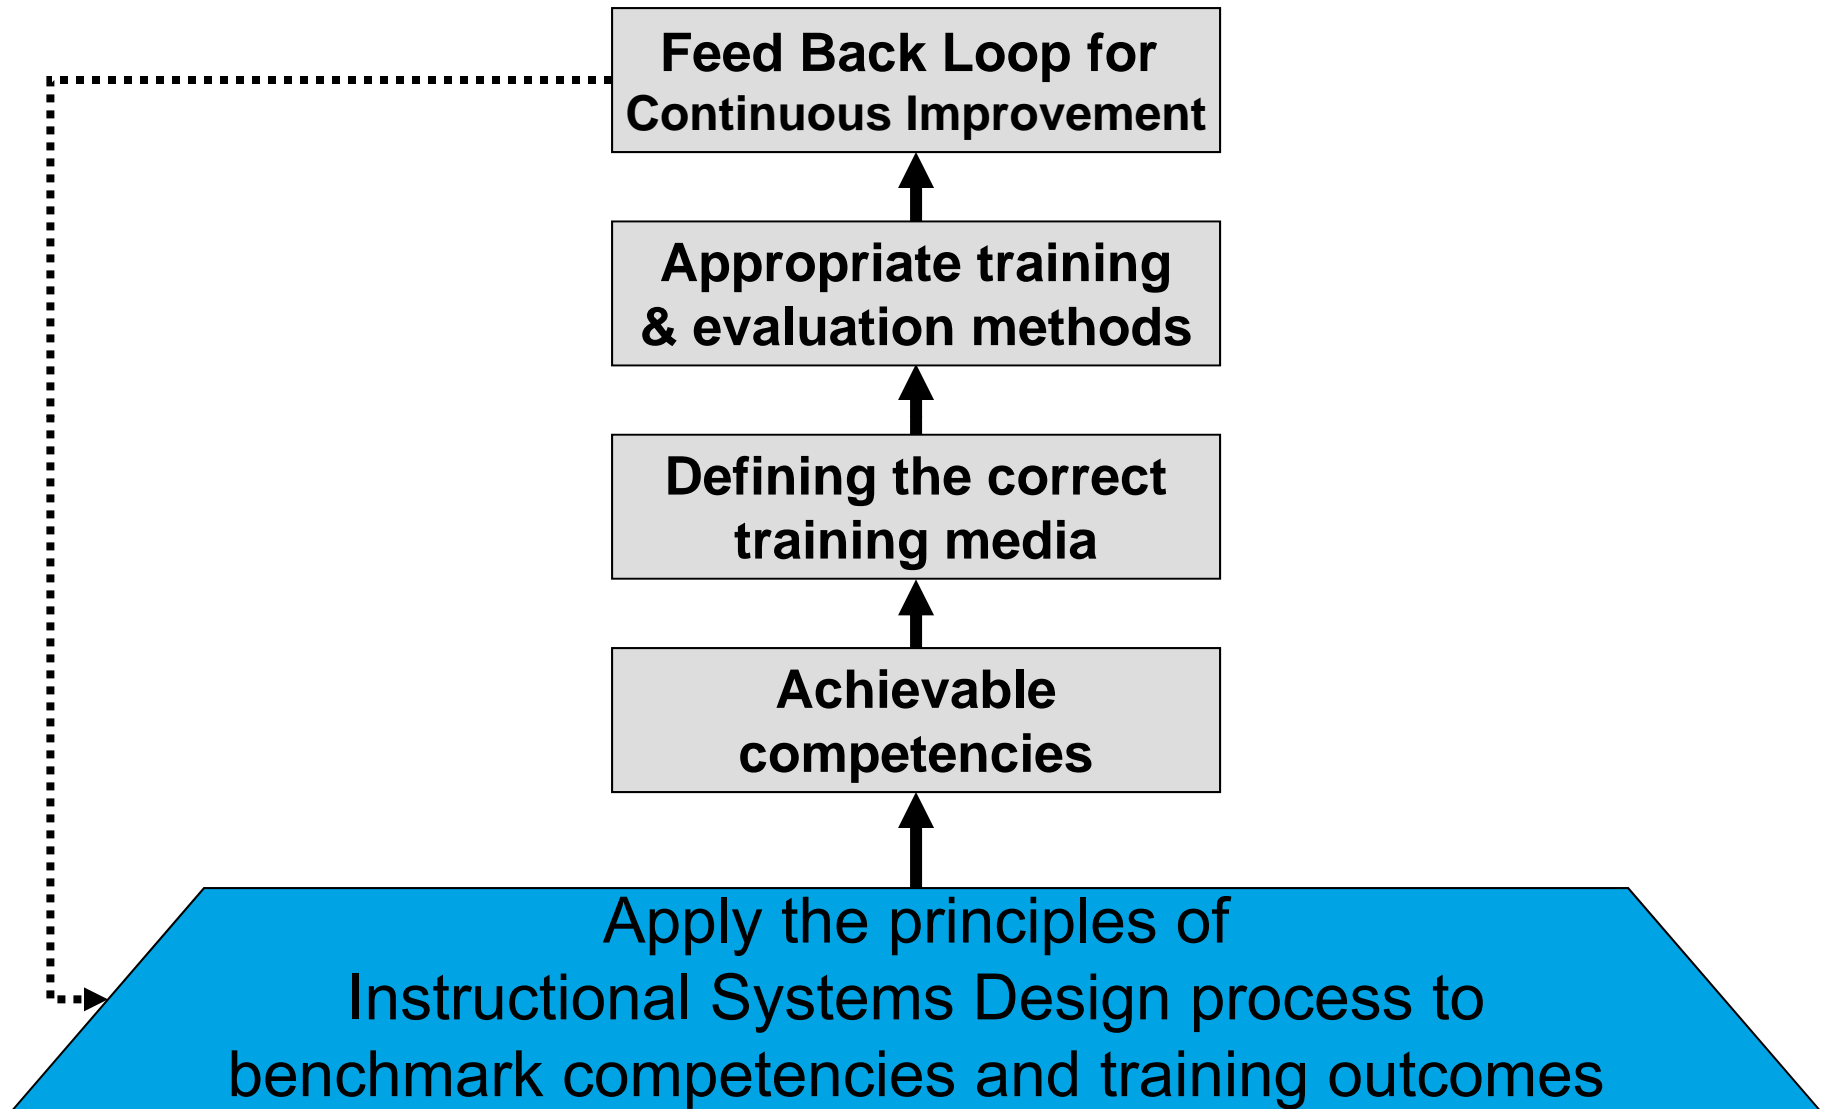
Feed Back Loop for Continuous Improvement

Appropriate training & evaluation methods

Defining the correct training media

Achievable competencies

Apply the principles of Instructional Systems Design process to benchmark competencies and training outcomes